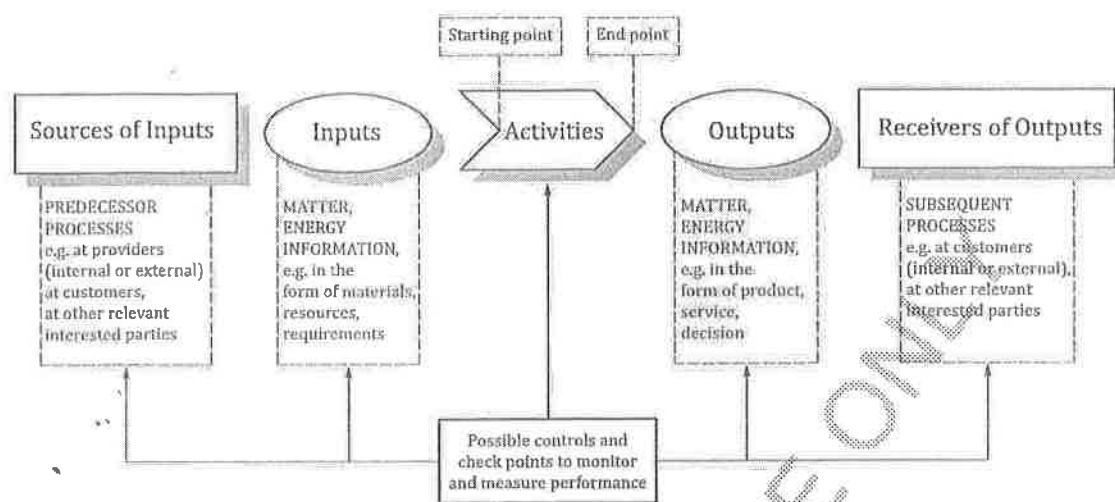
Starting point

End point

Sources of Inputs

Inputs

Activities

Outputs

Receivers of Outputs

PREDECESSOR PROCESSES e.g. at providers (internal or external) at customers, at other relevant interested parties

MATTER, ENERGY INFORMATION, e.g. in the form of materials, resources, requirements

MATTER, ENERGY INFORMATION, e.g. in the form of product, service, decision

SUBSEQUENT PROCESSES e.g. at customers (internal or external), at other relevant interested parties

Possible controls and check points to monitor and measure performance